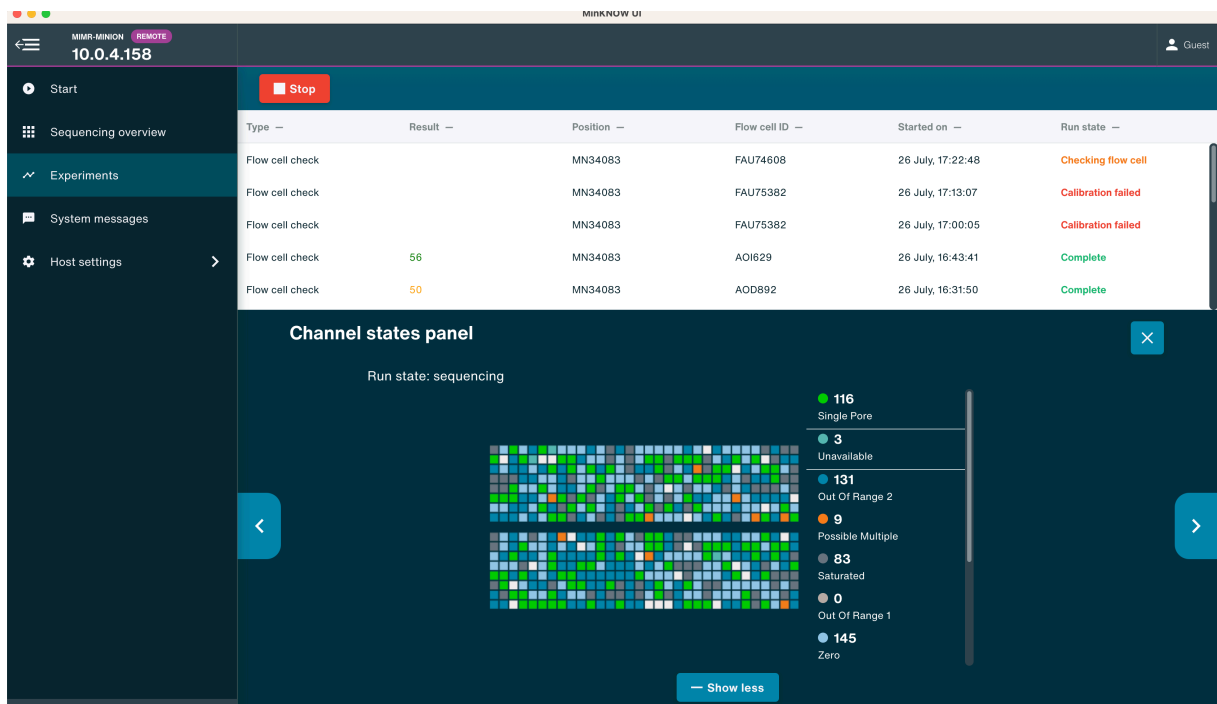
MinKNOW UI

MIMR-MINION REMOTE
10.0.4.158

Guest

Start
Sequencing overview
Experiments
System messages
Host settings

Stop

| Type — | Result — | Position — | Flow cell ID — | Started on — | Run state — |
|---|---|---|---|---|---|
| Flow cell check | | MN34083 | FAU74608 | 26 July, 17:22:48 | Checking flow cell |
| Flow cell check | | MN34083 | FAU75382 | 26 July, 17:13:07 | Calibration failed |
| Flow cell check | | MN34083 | FAU75382 | 26 July, 17:00:05 | Calibration failed |
| Flow cell check | 56 | MN34083 | AOI629 | 26 July, 16:43:41 | Complete |
| Flow cell check | 50 | MN34083 | AOD892 | 26 July, 16:31:50 | Complete |

Channel states panel

Run state: sequencing

116
Single Pore
3
Unavailable
131
Out Of Range 2
9
Possible Multiple
83
Saturated
0
Out Of Range 1
145
Zero

Show less